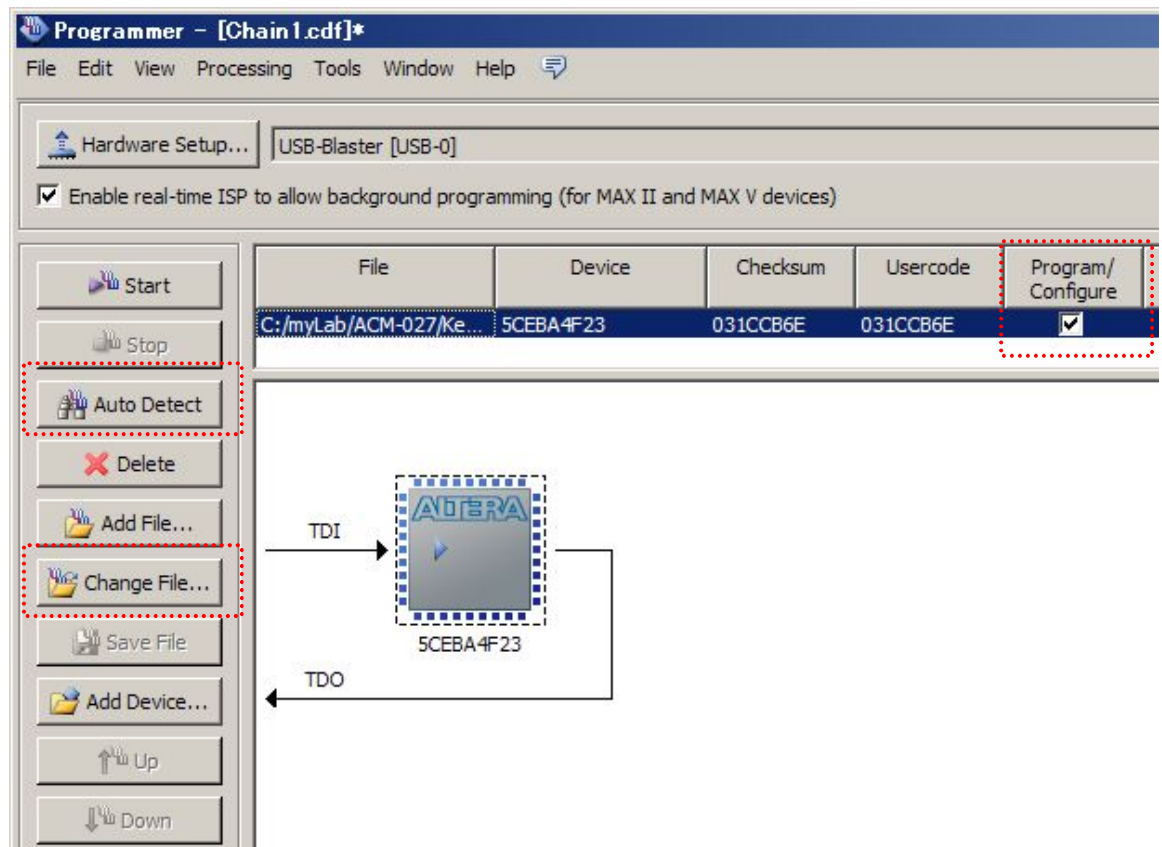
Programmer - [Chain1.cdf]*

File Edit View Processing Tools Window Help

Hardware Setup... USB-Blaster [USB-0]

Enable real-time ISP to allow background programming (for MAX II and MAX V devices)

Start

Stop

Auto Detect

Delete

Add File...

Change File...

Save File

Add Device...

Up

Down

| File | Device | Checksum | Usercode | Program/ Configure |
|---|---|---|---|---|
| C:/myLab/ACM-027/Ke... | 5CEBA4F23 | 031CCB6E | 031CCB6E | ☑ |

TDI

ALTERA

5CEBA4F23

TDO